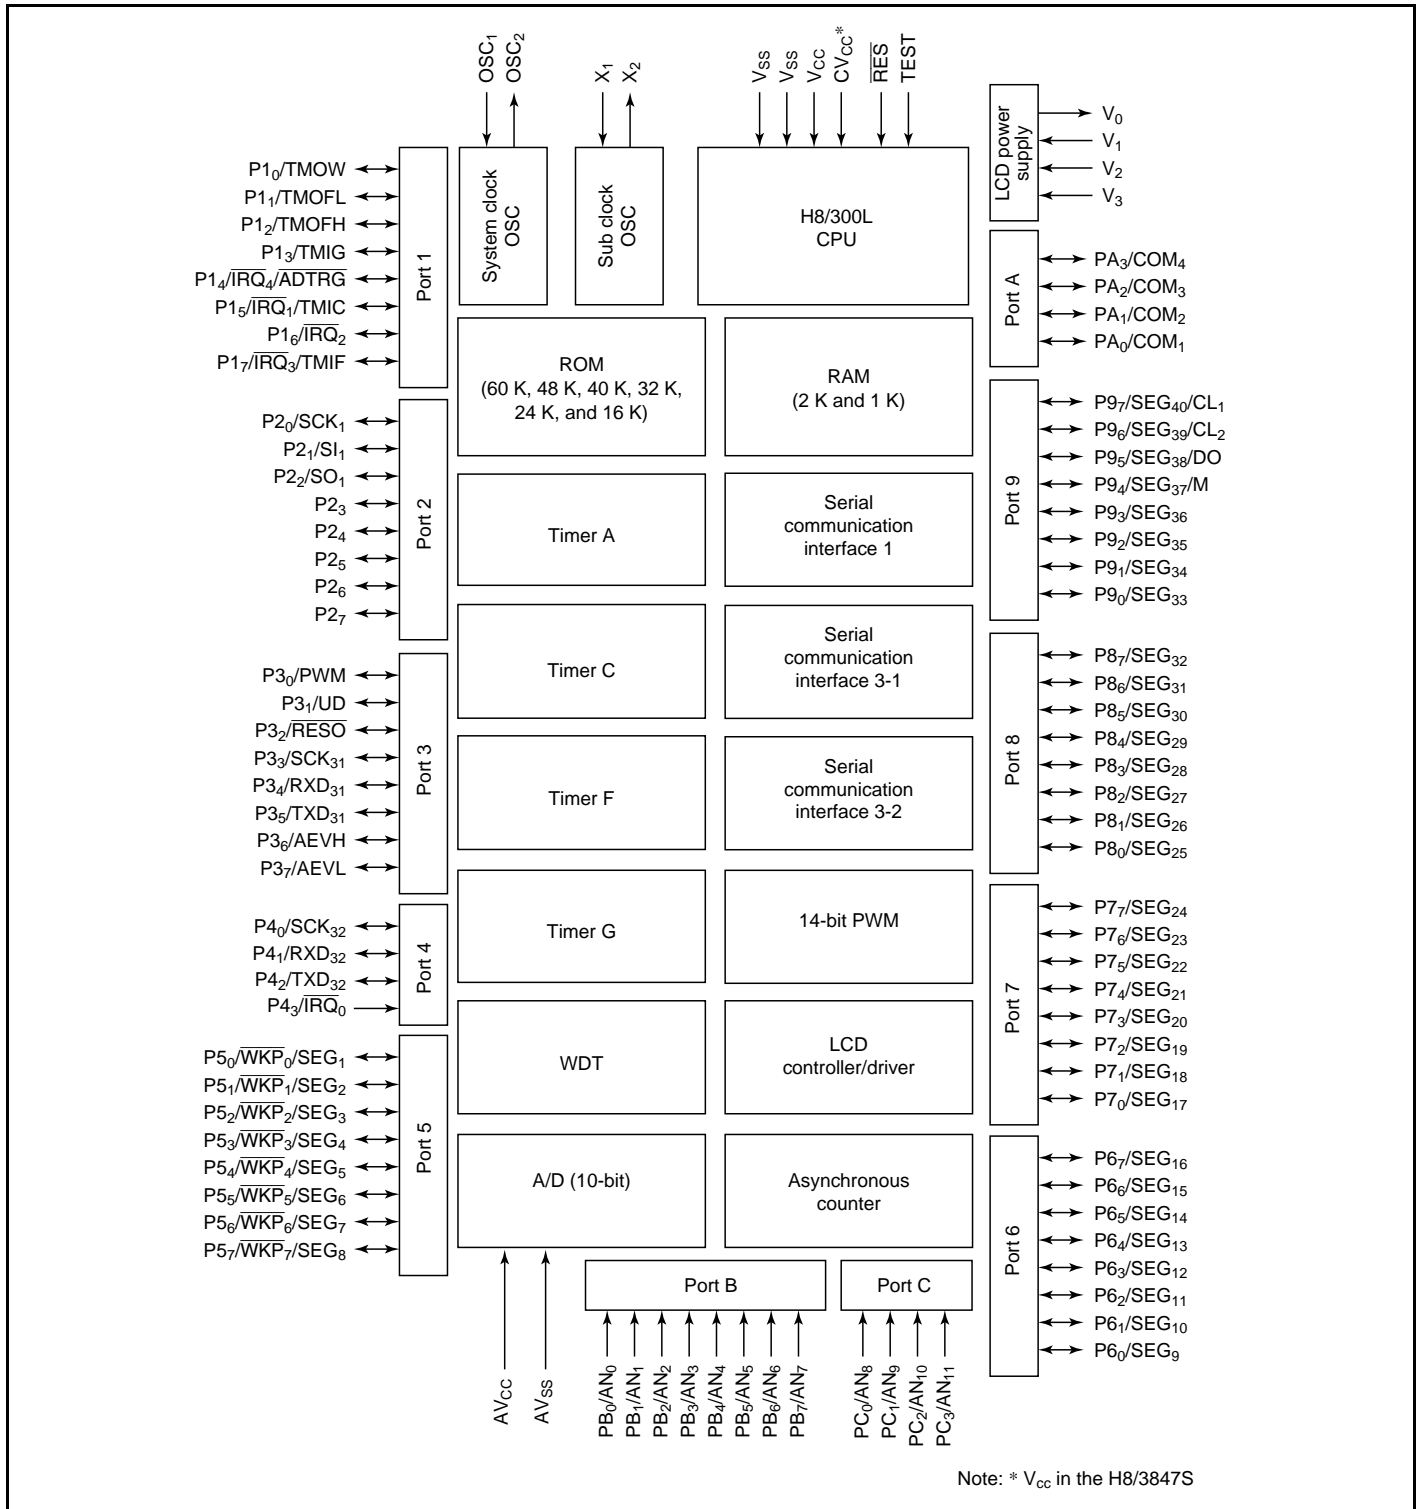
$OSC_1$ $OSC_2$ $X_1$ $X_2$ $V_{SS}$ $V_{SS}$ $V_{CC}$ $CV_{CC}^*$ $\overline{RES}$ TEST

LCD power supply
$V_0$
$V_1$
$V_2$
$V_3$

$P1_0$/TMOW
$P1_1$/TMOFL
$P1_2$/TMOFH
$P1_3$/TMIG
$P1_4/\overline{IRQ_4}/\overline{ADTRG}$
$P1_5/\overline{IRQ_1}$/TMIC
$P1_6/\overline{IRQ_2}$
$P1_7/\overline{IRQ_3}$/TMIF
Port 1

System clock OSC

Sub clock OSC

H8/300L CPU

Port A
$PA_3/COM_4$
$PA_2/COM_3$
$PA_1/COM_2$
$PA_0/COM_1$

ROM (60 K, 48 K, 40 K, 32 K, 24 K, and 16 K)

RAM (2 K and 1 K)

$P2_0/SCK_1$
$P2_1/SI_1$
$P2_2/SO_1$
$P2_3$
$P2_4$
$P2_5$
$P2_6$
$P2_7$
Port 2

Timer A

Serial communication interface 1

Port 9
$P9_7/SEG_{40}/CL_1$
$P9_6/SEG_{39}/CL_2$
$P9_5/SEG_{38}$/DO
$P9_4/SEG_{37}$/M
$P9_3/SEG_{36}$
$P9_2/SEG_{35}$
$P9_1/SEG_{34}$
$P9_0/SEG_{33}$

$P3_0$/PWM
$P3_1$/UD
$P3_2/\overline{RESO}$
$P3_3/SCK_{31}$
$P3_4/RXD_{31}$
$P3_5/TXD_{31}$
$P3_6$/AEVH
$P3_7$/AEVL
Port 3

Timer C

Serial communication interface 3-1

Timer F

Serial communication interface 3-2

Port 8
$P8_7/SEG_{32}$
$P8_6/SEG_{31}$
$P8_5/SEG_{30}$
$P8_4/SEG_{29}$
$P8_3/SEG_{28}$
$P8_2/SEG_{27}$
$P8_1/SEG_{26}$
$P8_0/SEG_{25}$

$P4_0/SCK_{32}$
$P4_1/RXD_{32}$
$P4_2/TXD_{32}$
$P4_3/\overline{IRQ_0}$
Port 4

Timer G

14-bit PWM

Port 7
$P7_7/SEG_{24}$
$P7_6/SEG_{23}$
$P7_5/SEG_{22}$
$P7_4/SEG_{21}$
$P7_3/SEG_{20}$
$P7_2/SEG_{19}$
$P7_1/SEG_{18}$
$P7_0/SEG_{17}$

$P5_0/\overline{WKP_0}/SEG_1$
$P5_1/\overline{WKP_1}/SEG_2$
$P5_2/\overline{WKP_2}/SEG_3$
$P5_3/\overline{WKP_3}/SEG_4$
$P5_4/\overline{WKP_4}/SEG_5$
$P5_5/\overline{WKP_5}/SEG_6$
$P5_6/\overline{WKP_6}/SEG_7$
$P5_7/\overline{WKP_7}/SEG_8$
Port 5

WDT

LCD controller/driver

A/D (10-bit)

Asynchronous counter

Port 6
$P6_7/SEG_{16}$
$P6_6/SEG_{15}$
$P6_5/SEG_{14}$
$P6_4/SEG_{13}$
$P6_3/SEG_{12}$
$P6_2/SEG_{11}$
$P6_1/SEG_{10}$
$P6_0/SEG_9$

Port B

Port C

$AV_{CC}$ $AV_{SS}$
$PB_0/AN_0$ $PB_1/AN_1$ $PB_2/AN_2$ $PB_3/AN_3$ $PB_4/AN_4$ $PB_5/AN_5$ $PB_6/AN_6$ $PB_7/AN_7$
$PC_0/AN_8$ $PC_1/AN_9$ $PC_2/AN_{10}$ $PC_3/AN_{11}$

Note: * $V_{cc}$ in the H8/3847S